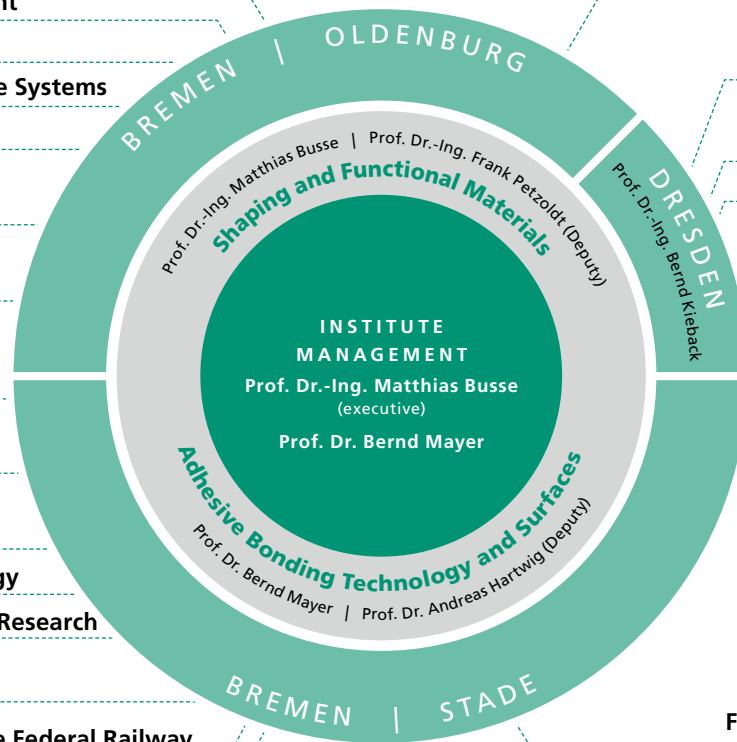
nt

e Systems

gy

Research

e Federal Railway

F

BREMEN | OLDENBURG

DRESDEN

Prof. Dr.-Ing. Bernd Kieback

Prof. Dr.-Ing. Matthias Busse | Prof. Dr.-Ing. Frank Petzoldt (Deputy)

Shaping and Functional Materials

INSTITUTE MANAGEMENT

Prof. Dr.-Ing. Matthias Busse

(executive)

Prof. Dr. Bernd Mayer

Adhesive Bonding Technology and Surfaces

Prof. Dr. Bernd Mayer | Prof. Dr. Andreas Hartwig (Deputy)

BREMEN | STADE